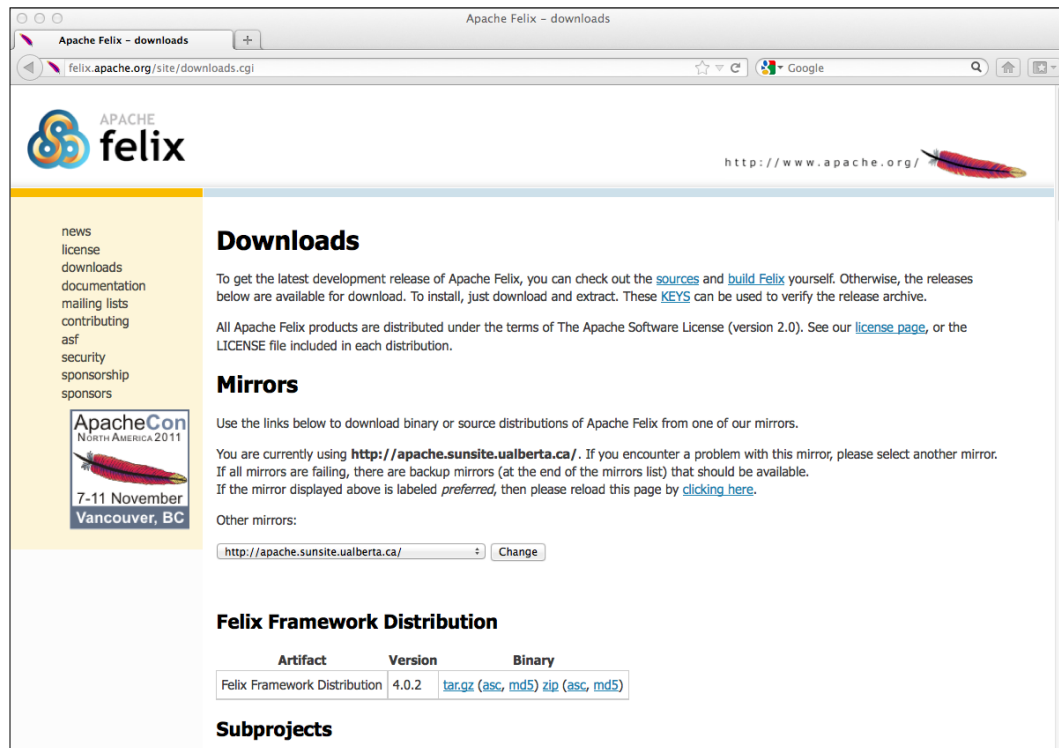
Apache Felix – downloads

Apache Felix – downloads

felix.apache.org/site/downloads.cgi

Google

APACHE felix

http://www.apache.org/

news
license
downloads
documentation
mailing lists
contributing
asf
security
sponsorship
sponsors

ApacheCon NORTH AMERICA 2011
7-11 November
Vancouver, BC

Downloads

To get the latest development release of Apache Felix, you can check out the sources and build Felix yourself. Otherwise, the releases below are available for download. To install, just download and extract. These KEYS can be used to verify the release archive.

All Apache Felix products are distributed under the terms of The Apache Software License (version 2.0). See our license page, or the LICENSE file included in each distribution.

Mirrors

Use the links below to download binary or source distributions of Apache Felix from one of our mirrors.

You are currently using http://apache.sunsite.ualberta.ca/. If you encounter a problem with this mirror, please select another mirror. If all mirrors are failing, there are backup mirrors (at the end of the mirrors list) that should be available.
If the mirror displayed above is labeled preferred, then please reload this page by clicking here.

Other mirrors:

http://apache.sunsite.ualberta.ca/ Change

Felix Framework Distribution

| Artifact | Version | Binary |
|---|---|---|
| Felix Framework Distribution | 4.0.2 | tar.gz (asc, md5) zip (asc, md5) |

Subprojects